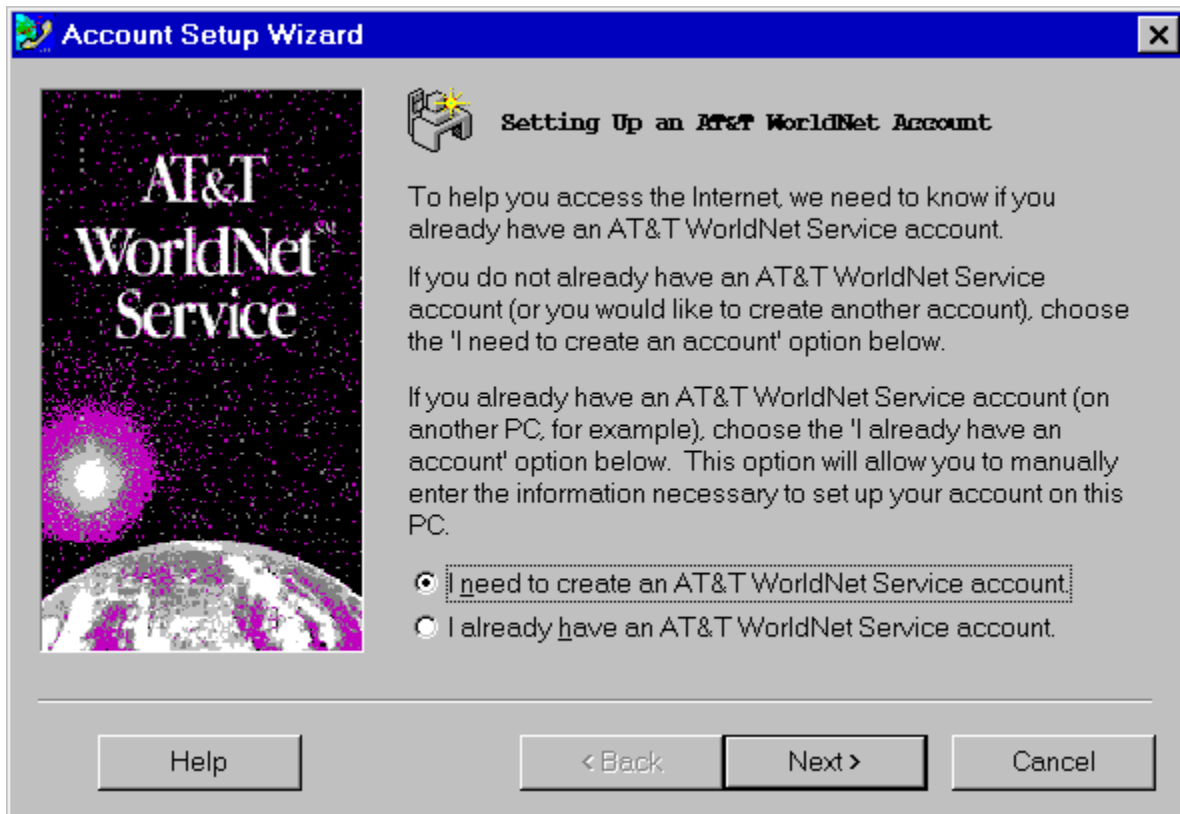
Account Setup Wizard

AT&T WorldNet℠ Service

Setting Up an AT&T WorldNet Account

To help you access the Internet, we need to know if you already have an AT&T WorldNet Service account.

If you do not already have an AT&T WorldNet Service account (or you would like to create another account), choose the 'I need to create an account' option below.

If you already have an AT&T WorldNet Service account (on another PC, for example), choose the 'I already have an account' option below. This option will allow you to manually enter the information necessary to set up your account on this PC.

I need to create an AT&T WorldNet Service account.

I already have an AT&T WorldNet Service account.

Help

< Back

Next >

Cancel